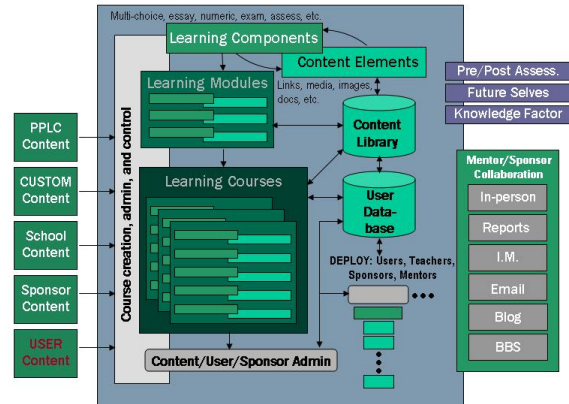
Multi-choice, essay, numeric, exam, assess, etc.

Learning Components

Content Elements

Links, media, images, docs, etc.

Learning Modules

Content Library

Pre/Post Assess.

Future Selves

Knowledge Factor

PPLC Content

CUSTOM Content

School Content

Sponsor Content

USER Content

Course creation, admin, and control

Learning Courses

User Database

DEPLOY: Users, Teachers, Sponsors, Mentors

Content/User/Sponsor Admin

Mentor/Sponsor Collaboration

In-person

Reports

I.M.

Email

Blog

BBS